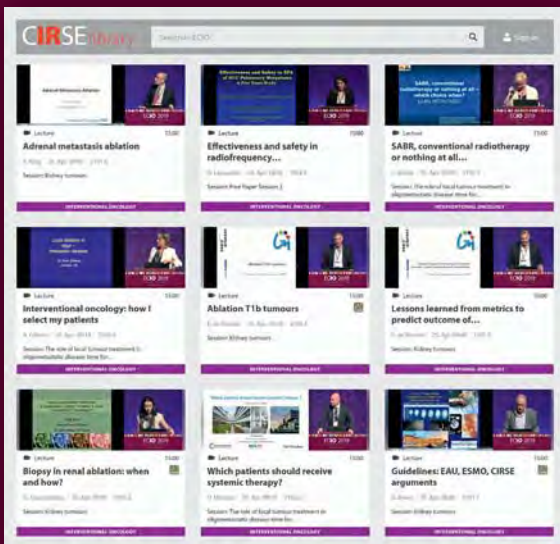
CIRSE library

Search ECIO

Sign in

Adrenal Metastasis Ablation

ECIO 2019

Lecture

Adrenal metastasis ablation

Session: Kidney tumours

INTERVENTIONAL ONCOLOGY

Effectiveness and Safety in RFA of ECS Pulmonary Metastases

ECIO 2019

Lecture

Effectiveness and safety in radiofrequency...

Session: Free Paper Session 2

INTERVENTIONAL ONCOLOGY

SABR, conventional radiotherapy or nothing at all – which choice when?

ECIO 2019

Lecture

SABR, conventional radiotherapy or nothing at all...

Session: The role of local tumour treatment in oligometastatic disease

INTERVENTIONAL ONCOLOGY

ECIO 2019

Lecture

Interventional oncology: how I select my patients

Session: The role of local tumour treatment in oligometastatic disease time for...

INTERVENTIONAL ONCOLOGY

ECIO 2019

Lecture

Ablation T1b tumours

Session: Kidney tumours

INTERVENTIONAL ONCOLOGY

ECIO 2019

Lecture

Lessons learned from metrics to predict outcome of...

Session: Kidney tumours

INTERVENTIONAL ONCOLOGY

ECIO 2019

Lecture

Biopsy in renal ablation: when and how?

Session: Kidney tumours

INTERVENTIONAL ONCOLOGY

ECIO 2019

Lecture

Which patients should receive systemic therapy?

Session: The role of local tumour treatment in oligometastatic disease time for...

INTERVENTIONAL ONCOLOGY

ECIO 2019

Lecture

Guidelines: EAU, ESMO, CIRSE arguments

Session: Kidney tumours

INTERVENTIONAL ONCOLOGY